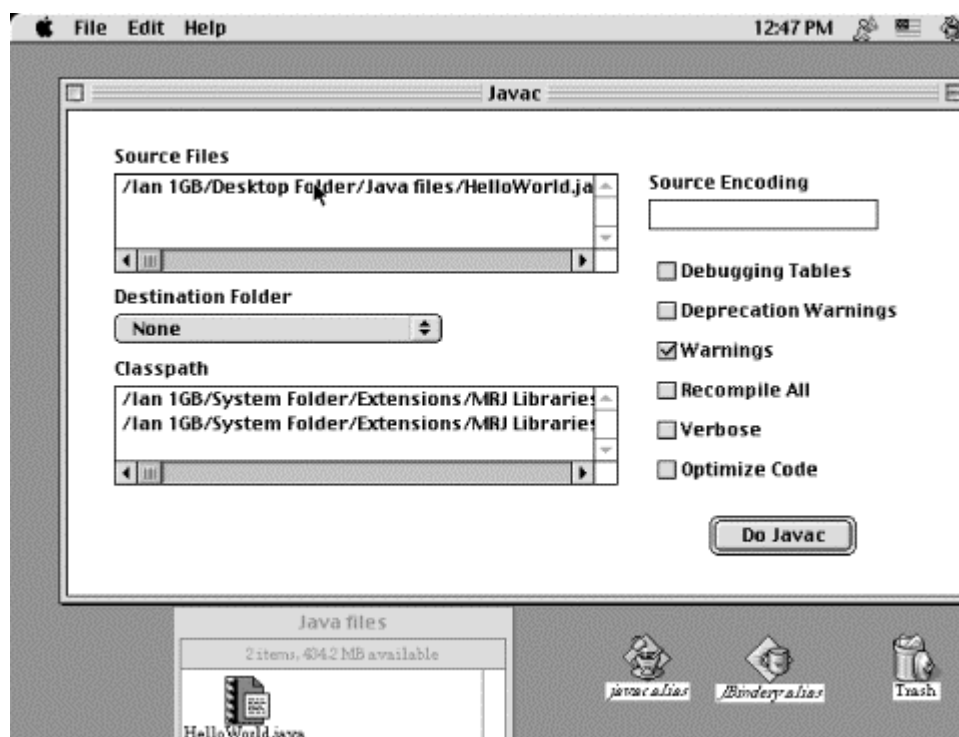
File Edit Help

12:47 PM

Javac

Source Files

/Ian 1GB/Desktop Folder/Java files/HelloWorld.ja

Destination Folder

None

Classpath

/Ian 1GB/System Folder/Extensions/MRJ Libraries
/Ian 1GB/System Folder/Extensions/MRJ Libraries

Source Encoding

Debugging Tables

Deprecation Warnings

Warnings

Recompile All

Verbose

Optimize Code

Do Javac

Java files

2 items, 404.2 MB available

HelloWorld.java

javac alias

JBindery alias

Trash